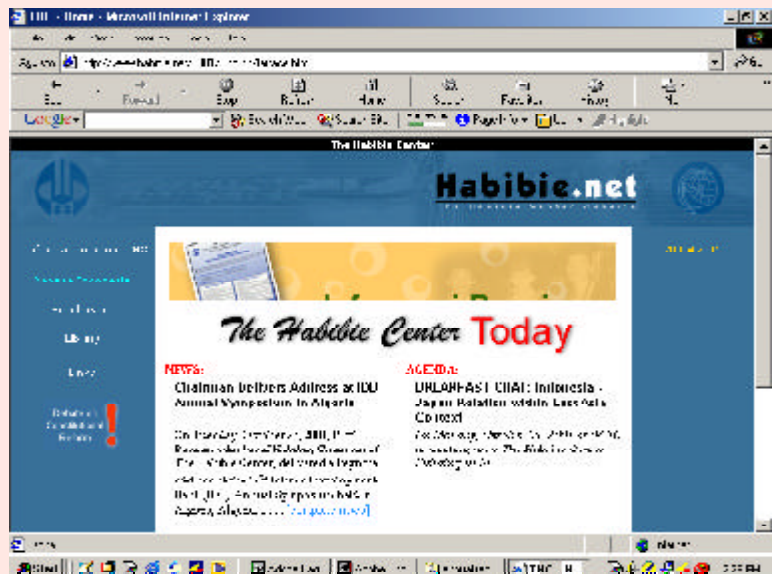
IDD - Home - Microsoft Internet Explorer

Address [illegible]

Back Forward Stop Refresh Home Search Favorites History

Google

The Habibie Center

Habibie.net

Library

News

The Habibie Center Today

NEWS:

Chairman Delivers Address at IDU Annual Symposium in Algeria

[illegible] [more]

AGENDA:

BREAKFAST CHAT: Indonesia - Japan Relation within East Asia Context

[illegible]

Start